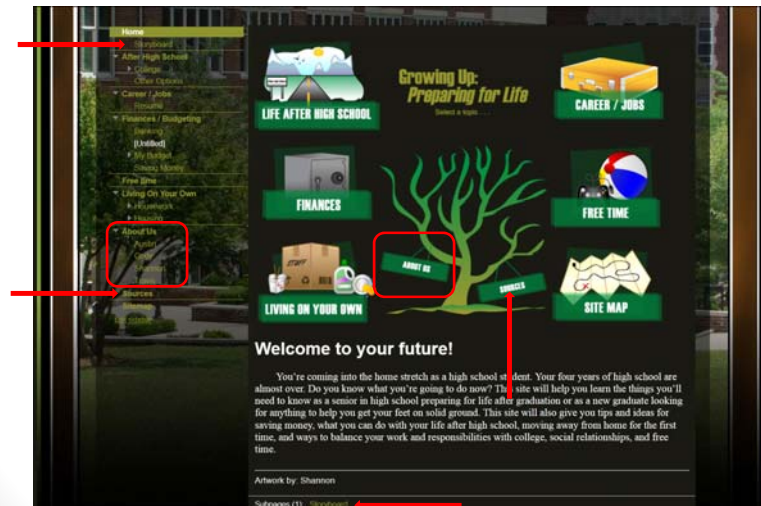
Home
Storyboard
After High School
College
Other Options
Career / Jobs
Resume
Finances / Budgeting
Banking
[Untitled]
My Budget
Saving Money
Free time
Living On Your Own
Housework
Housing
About Us
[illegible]
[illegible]
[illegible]
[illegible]
Sources
Sitemap
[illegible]

LIFE AFTER HIGH SCHOOL
Growing Up: Preparing for Life
Select a topic . . . .
CAREER / JOBS
FINANCES
FREE TIME
ABOUT US
SOURCES
LIVING ON YOUR OWN
SITE MAP

Welcome to your future!

You're coming into the home stretch as a high school student. Your four years of high school are almost over. Do you know what you're going to do now? This site will help you learn the things you'll need to know as a senior in high school preparing for life after graduation or as a new graduate looking for anything to help you get your feet on solid ground. This site will also give you tips and ideas for saving money, what you can do with your life after high school, moving away from home for the first time, and ways to balance your work and responsibilities with college, social relationships, and free time.

Artwork by: Shannon

Subpages (1): Storyboard